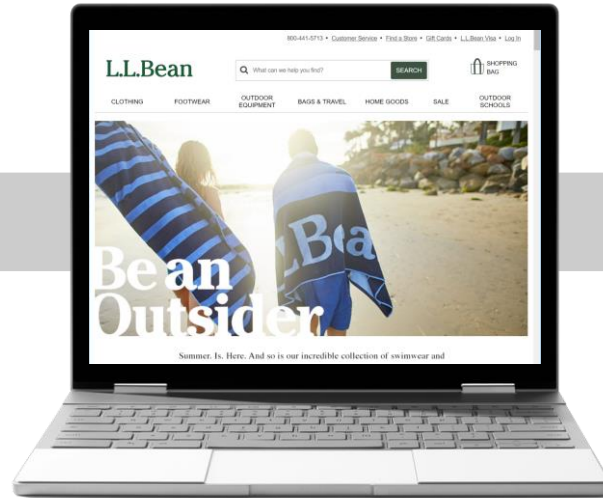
800-441-5713 • Customer Service • Find a Store • Gift Cards • L.L.Bean Visa • Log In

L.L.Bean

What can we help you find?

SEARCH

SHOPPING BAG

CLOTHING
FOOTWEAR
OUTDOOR EQUIPMENT
BAGS & TRAVEL
HOME GOODS
SALE
OUTDOOR SCHOOLS

L.L.Bea

Be an Outsider

Summer. Is. Here. And so is our incredible collection of swimwear and